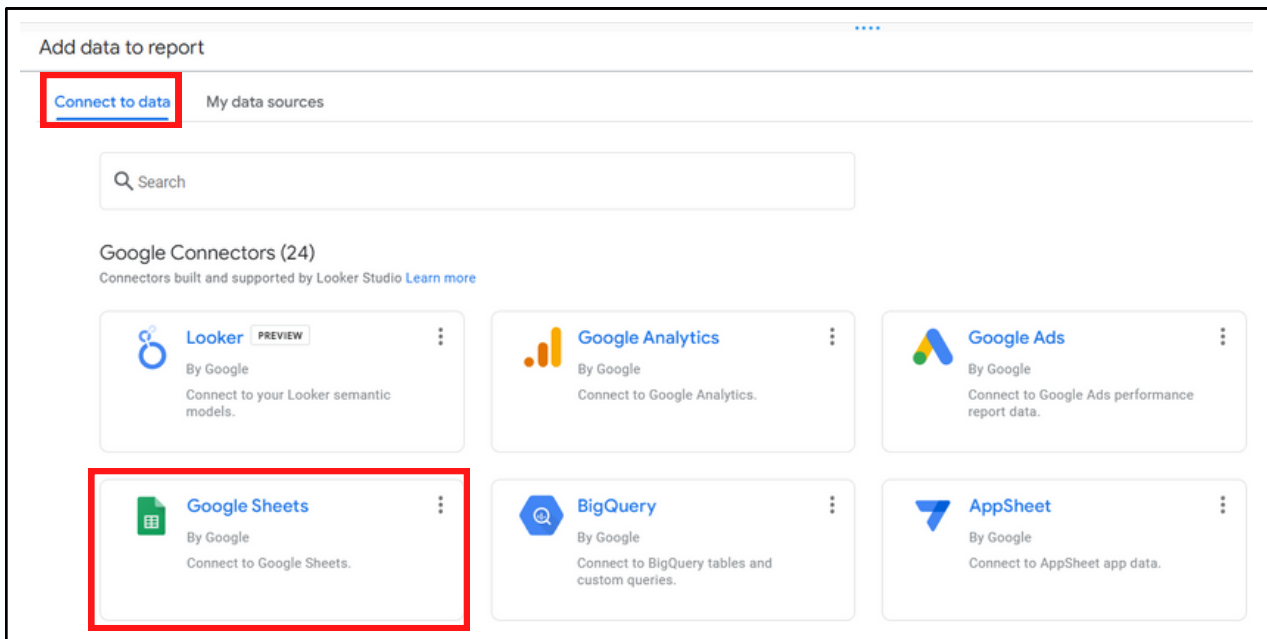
Add data to report

Connect to data

My data sources

Search

Google Connectors (24)

Connectors built and supported by Looker Studio Learn more

Looker PREVIEW
By Google
Connect to your Looker semantic models.

Google Analytics
By Google
Connect to Google Analytics.

Google Ads
By Google
Connect to Google Ads performance report data.

Google Sheets
By Google
Connect to Google Sheets.

BigQuery
By Google
Connect to BigQuery tables and custom queries.

AppSheet
By Google
Connect to AppSheet app data.